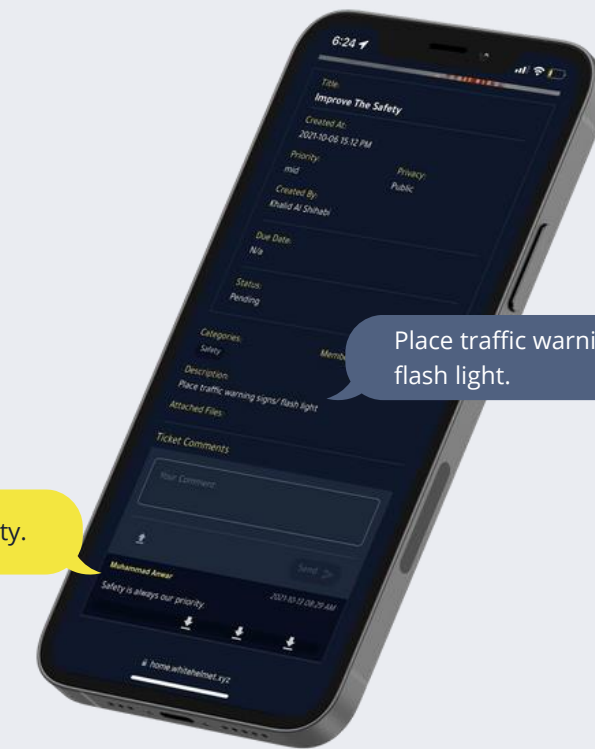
6:24

Title:
Improve The Safety

Created At:
2021-10-06 15:12 PM

Priority:
mid

Privacy:
Public

Created By:
Khalid Al Shihabi

Due Date:
N/a

Status:
Pending

Categories:
Safety

Memb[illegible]

Description:
Place traffic warning signs/ flash light

Attached Files:

Ticket Comments

Your Comment

Send

Muhammad Anwar
Safety is always our priority.
2021-10-13 08:29 AM

home.whitehelmet.xyz

Place traffic warni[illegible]
flash light.

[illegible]ty.